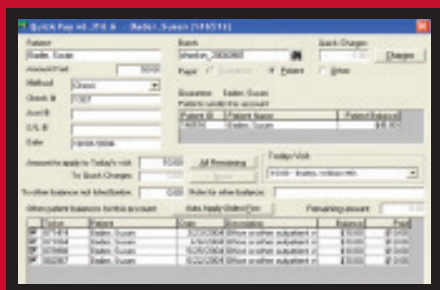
Quick Pay v6.210.6 Bader, Susan [1118518]

Patient
Bader, Susan
Amount Paid 50.00
Method Check
Check # 1087
Acct #
C.C. #
Date 10/06/2004

Search
Sheldon_0002997
Payer Guarantor Patient Other
Guarantor: Bader, Susan
Patients under this account

| Patient ID | Patient Name | Patient Balance |
|---|---|---|
| 118518 | Bader, Susan | $49.65 |

Quick Charges 0.00 Charges

Amount to apply to Today's visit 50.00
To Quick Charges 0.00
To other balance not listed below 0.00

All Remaining
Apply

Today's Visit
10/06 - Bader, Initial visit

Note for other balance:

Other patient balances for this account: Auto Apply Oldest First Remaining Amount 0.00

| | Patient | Date | Description | Balance | Paid |
|---|---|---|---|---|---|
| | 0774814 | Bader, Susan | 3/23/2004 | Office or other outpatient vi | $50.00 | $0.00 |
| | 0776564 | Bader, Susan | 4/30/2004 | Office or other outpatient vi | $50.00 | $0.00 |
| | 0776866 | Bader, Susan | 5/20/2004 | Office or other outpatient vi | $50.00 | $0.00 |
| | 0802957 | Bader, Susan | 6/22/2004 | Office or other outpatient vi | $50.00 | $0.00 |